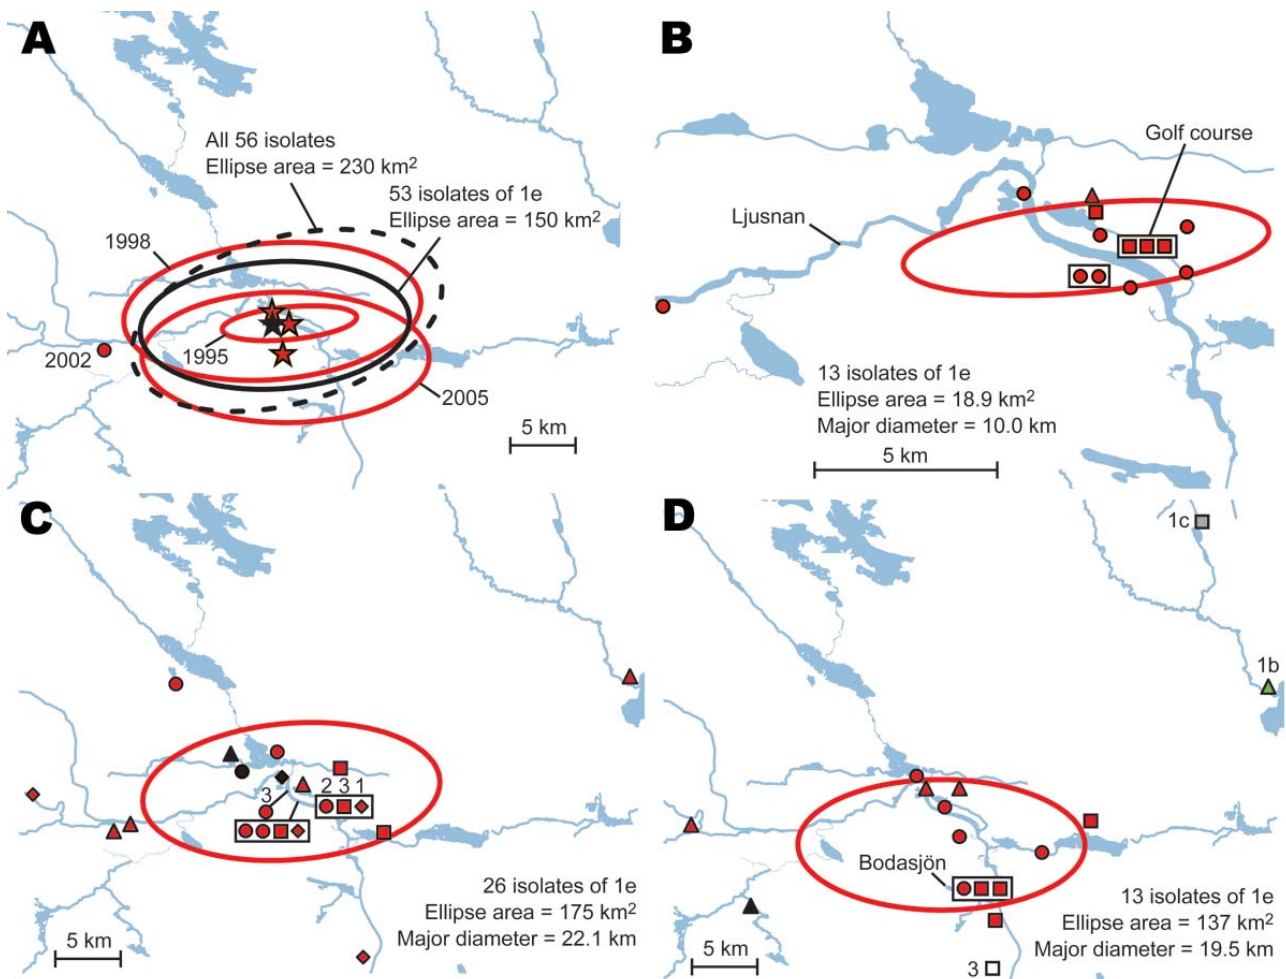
A

All 56 isolates
Ellipse area = 230 km$^2$

53 isolates of 1e
Ellipse area = 150 km$^2$

1998

2002

1995

2005

5 km

B

Golf course

Ljusnan

13 isolates of 1e
Ellipse area = 18.9 km$^2$
Major diameter = 10.0 km

5 km

C

2 3 1

3

26 isolates of 1e
Ellipse area = 175 km$^2$
Major diameter = 22.1 km

5 km

D

1c

1b

Bodasjön

13 isolates of 1e
Ellipse area = 137 km$^2$
Major diameter = 19.5 km

5 km

3